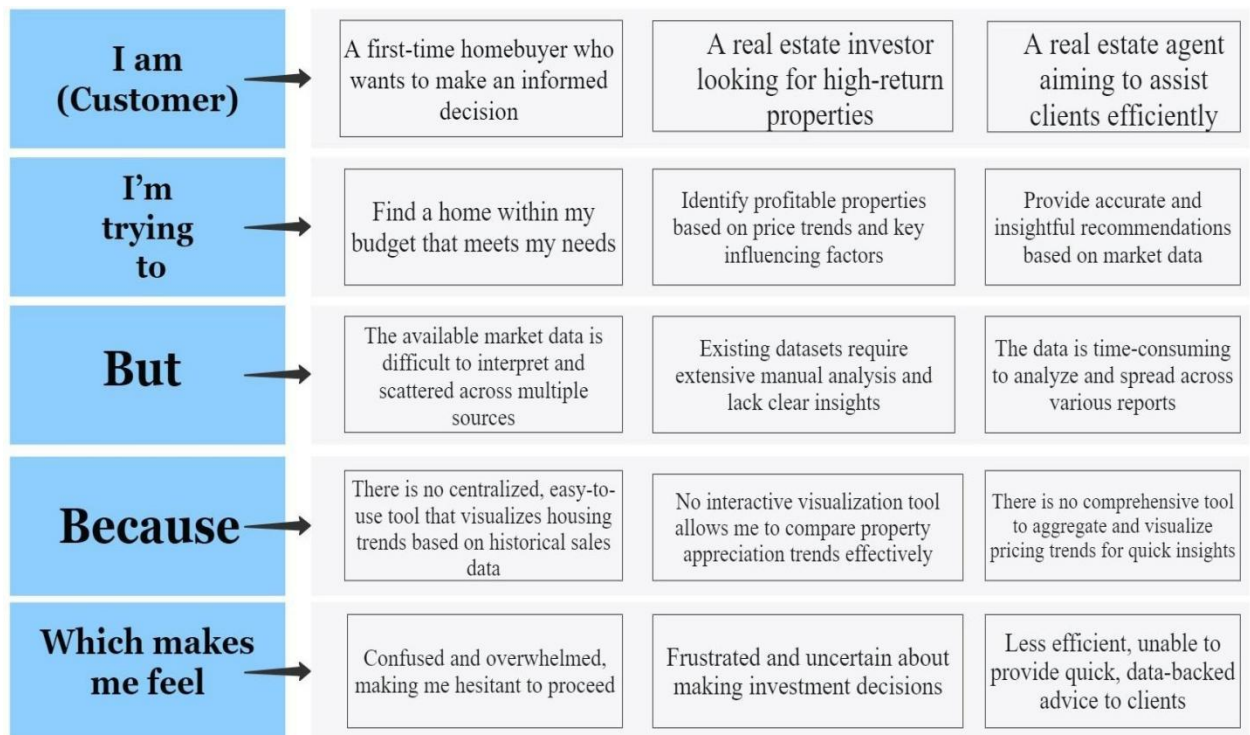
I am (Customer)

A first-time homebuyer who wants to make an informed decision

A real estate investor looking for high-return properties

A real estate agent aiming to assist clients efficiently

I'm trying to

Find a home within my budget that meets my needs

Identify profitable properties based on price trends and key influencing factors

Provide accurate and insightful recommendations based on market data

But

The available market data is difficult to interpret and scattered across multiple sources

Existing datasets require extensive manual analysis and lack clear insights

The data is time-consuming to analyze and spread across various reports

Because

There is no centralized, easy-to-use tool that visualizes housing trends based on historical sales data

No interactive visualization tool allows me to compare property appreciation trends effectively

There is no comprehensive tool to aggregate and visualize pricing trends for quick insights

Which makes me feel

Confused and overwhelmed, making me hesitant to proceed

Frustrated and uncertain about making investment decisions

Less efficient, unable to provide quick, data-backed advice to clients